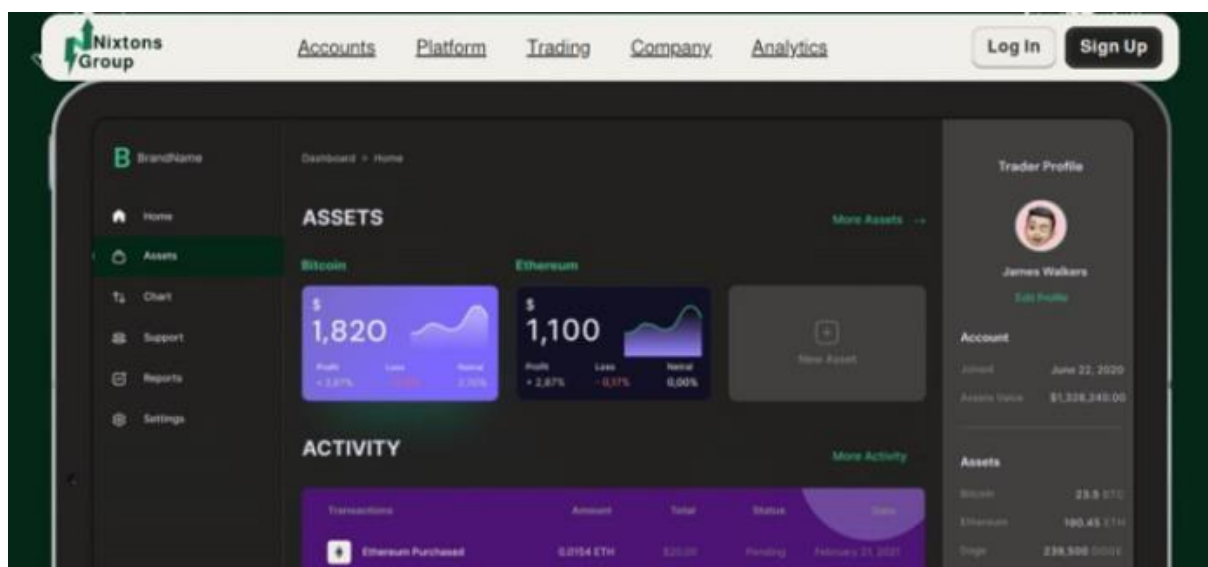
Nixtons Group

Accounts Platform Trading Company Analytics

Log In Sign Up

B BrandName

Home

Assets

Chart

Support

Reports

Settings

Dashboard > Home

ASSETS

More Assets →

Bitcoin

$ 1,820

Profit Loss Netral

+ 2,87% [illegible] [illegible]

Ethereum

$ 1,100

Profit Loss Netral

+ 2,87% - 0,17% 0,00%

New Asset

ACTIVITY

More Activity

Transactions Amount Total Status Date

Ethereum Purchased 0,0154 ETH $20,00 Pending February 21, 2021

Trader Profile

James Walkers

Edit Profile

Account

Joined June 22, 2020

Assets Value $1,328,240.00

Assets

Bitcoin 23.5 BTC

Ethereum 190.45 ETH

Doge 239,500 DOGE